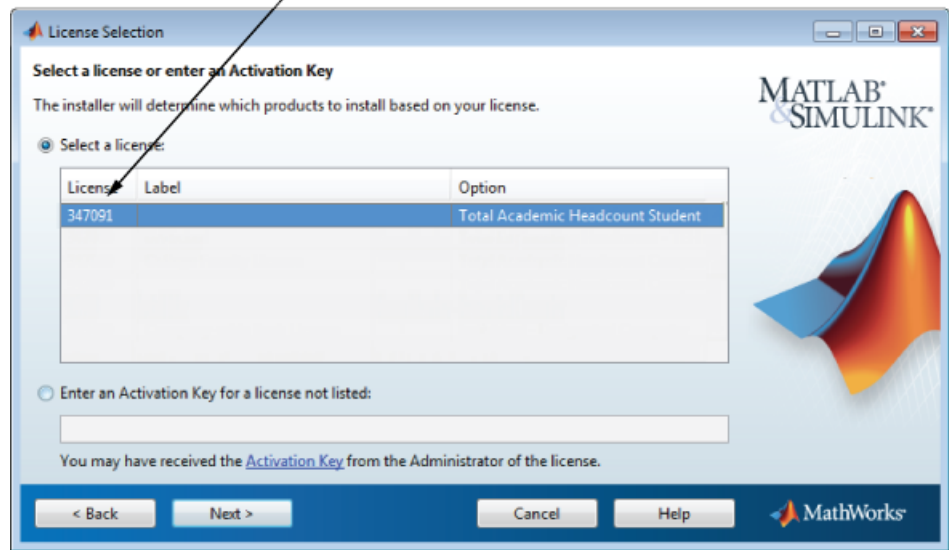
License Selection

Select a license or enter an Activation Key

The installer will determine which products to install based on your license.

MATLAB® & SIMULINK®

Select a license:

| License | Label | Option |
|---|---|---|
| 347091 | | Total Academic Headcount Student |

Enter an Activation Key for a license not listed:

You may have received the Activation Key from the Administrator of the license.

< Back

Next >

Cancel

Help

MathWorks®